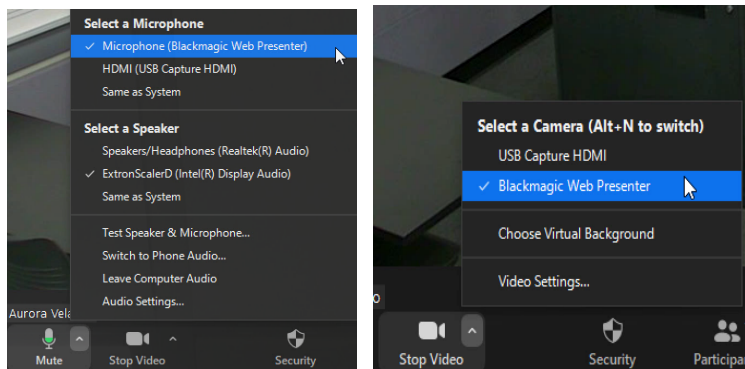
Select a Microphone
✓ Microphone (Blackmagic Web Presenter)
HDMI (USB Capture HDMI)
Same as System

Select a Speaker
Speakers/Headphones (Realtek(R) Audio)
✓ ExtronScalerD (Intel(R) Display Audio)
Same as System

Test Speaker & Microphone...
Switch to Phone Audio...
Leave Computer Audio
Audio Settings...

Aurora Vela
Mute
Stop Video
Security

Select a Camera (Alt+N to switch)
USB Capture HDMI
✓ Blackmagic Web Presenter

Choose Virtual Background

Video Settings...

Stop Video
Security
Participan